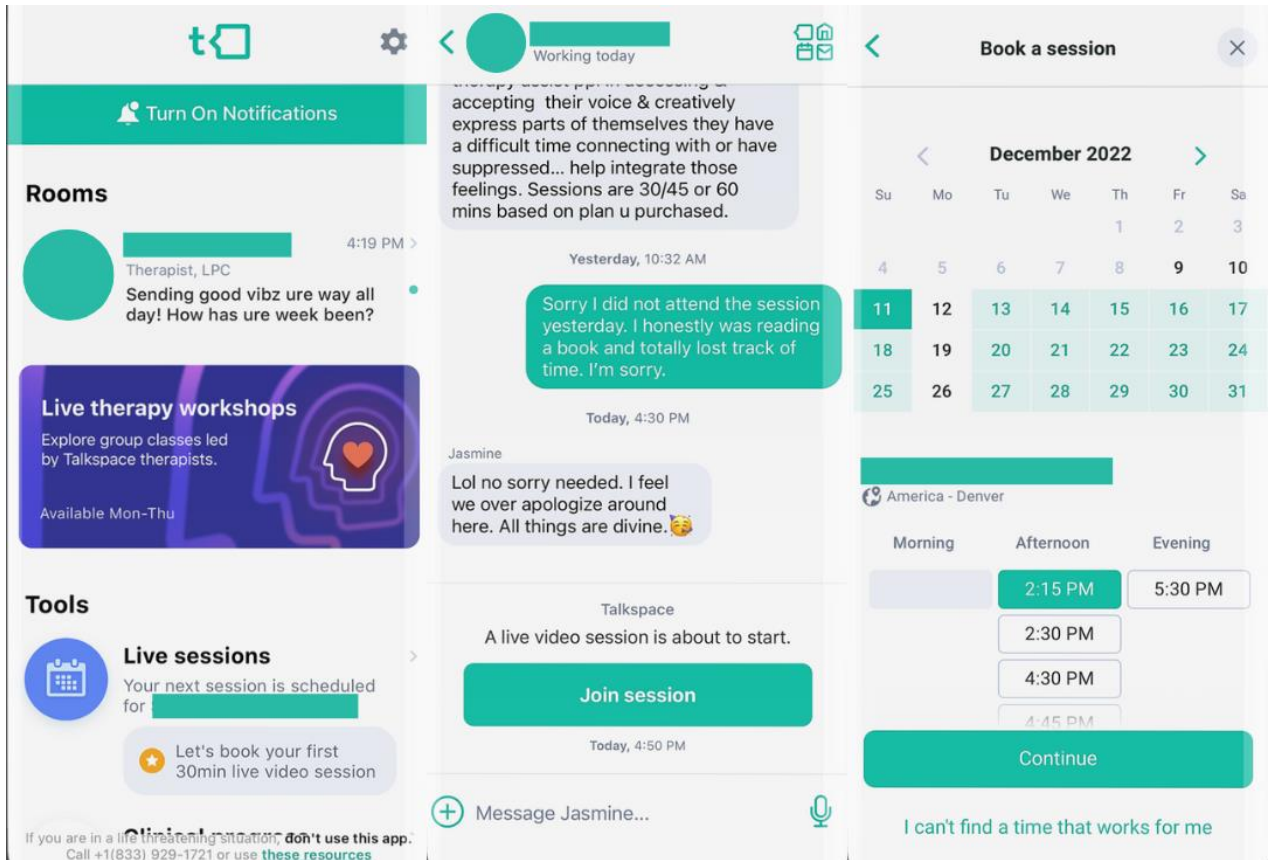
t

Turn On Notifications

Rooms

4:19 PM
Therapist, LPC
Sending good vibz ure way all day! How has ure week been?

Live therapy workshops
Explore group classes led by Talkspace therapists.
Available Mon-Thu

Tools

Live sessions
Your next session is scheduled for

Let's book your first 30min live video session

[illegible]

If you are in a life threatening situation, don't use this app. Call +1(833) 929-1721 or use these resources

Working today

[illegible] accepting their voice & creatively express parts of themselves they have a difficult time connecting with or have suppressed... help integrate those feelings. Sessions are 30/45 or 60 mins based on plan u purchased.

Yesterday, 10:32 AM

Sorry I did not attend the session yesterday. I honestly was reading a book and totally lost track of time. I'm sorry.

Today, 4:30 PM

Jasmine
Lol no sorry needed. I feel we over apologize around here. All things are divine.

Talkspace
A live video session is about to start.
Join session
Today, 4:50 PM

Message Jasmine...

Book a session

December 2022

| Su | Mo | Tu | We | Th | Fr | Sa |
|---|---|---|---|---|---|---|
| | | | | 1 | 2 | 3 |
| 4 | 5 | 6 | 7 | 8 | 9 | 10 |
| 11 | 12 | 13 | 14 | 15 | 16 | 17 |
| 18 | 19 | 20 | 21 | 22 | 23 | 24 |
| 25 | 26 | 27 | 28 | 29 | 30 | 31 |

America - Denver

Morning
Afternoon
Evening
2:15 PM
5:30 PM
2:30 PM
4:30 PM
4:45 PM

Continue

I can't find a time that works for me